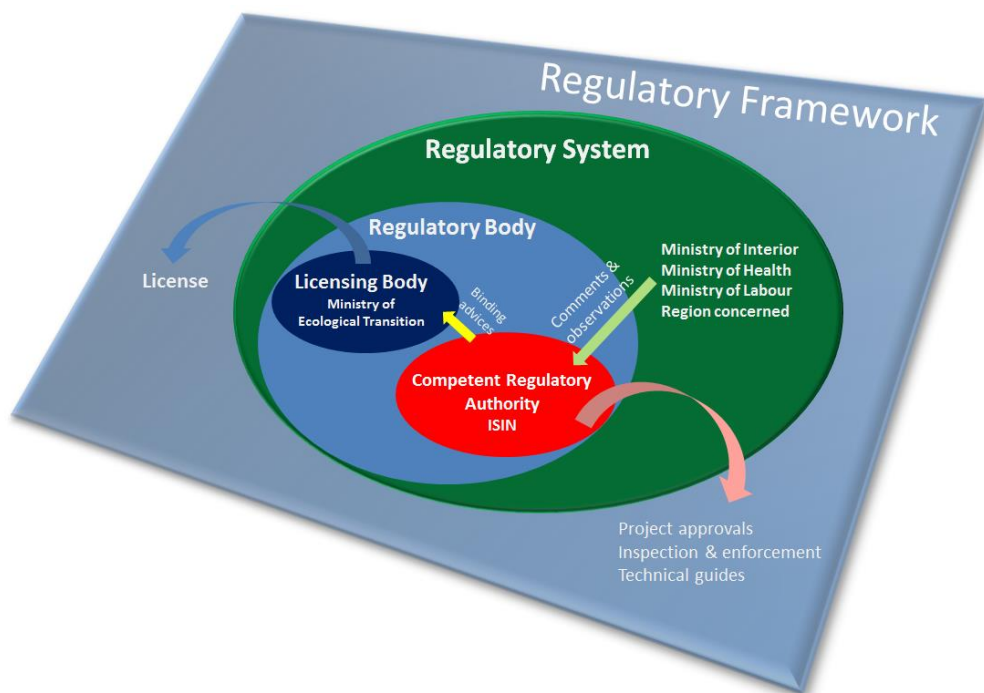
Regulatory Framework

Regulatory System

Regulatory Body

License

Licensing Body
Ministry of Ecological Transition

Binding advices

Comments & observations

Ministry of Interior
Ministry of Health
Ministry of Labour
Region concerned

Competent Regulatory Authority
ISIN

Project approvals
Inspection & enforcement
Technical guides